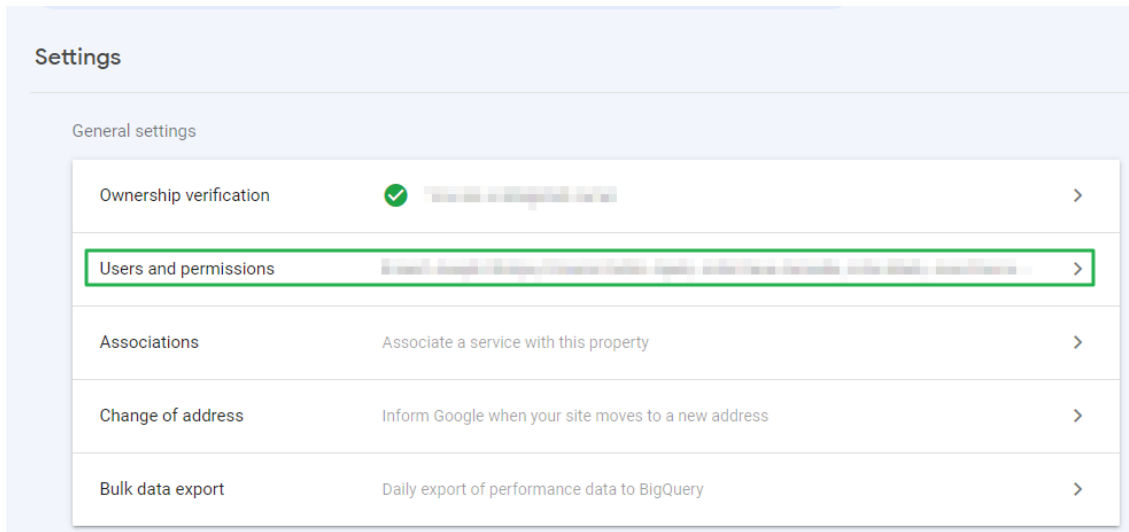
Settings

General settings

Ownership verification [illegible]

Users and permissions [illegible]

Associations Associate a service with this property

Change of address Inform Google when your site moves to a new address

Bulk data export Daily export of performance data to BigQuery